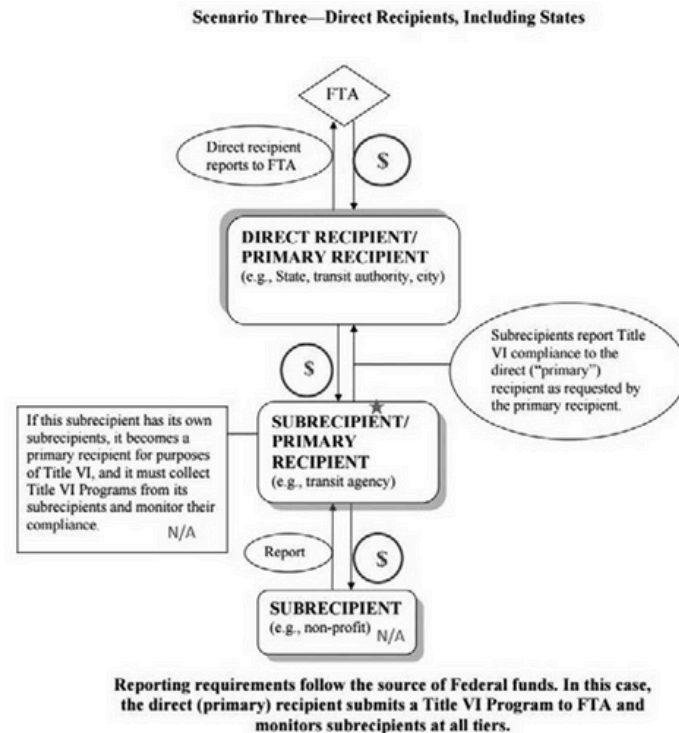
Scenario Three—Direct Recipients, Including States

FTA

Direct recipient reports to FTA

$

DIRECT RECIPIENT/ PRIMARY RECIPIENT
(e.g., State, transit authority, city)

$

Subrecipients report Title VI compliance to the direct ("primary") recipient as requested by the primary recipient.

If this subrecipient has its own subrecipients, it becomes a primary recipient for purposes of Title VI, and it must collect Title VI Programs from its subrecipients and monitor their compliance. N/A

SUBRECIPIENT/ PRIMARY RECIPIENT
(e.g., transit agency)

Report

$

SUBRECIPIENT
(e.g., non-profit) N/A

Reporting requirements follow the source of Federal funds. In this case, the direct (primary) recipient submits a Title VI Program to FTA and monitors subrecipients at all tiers.